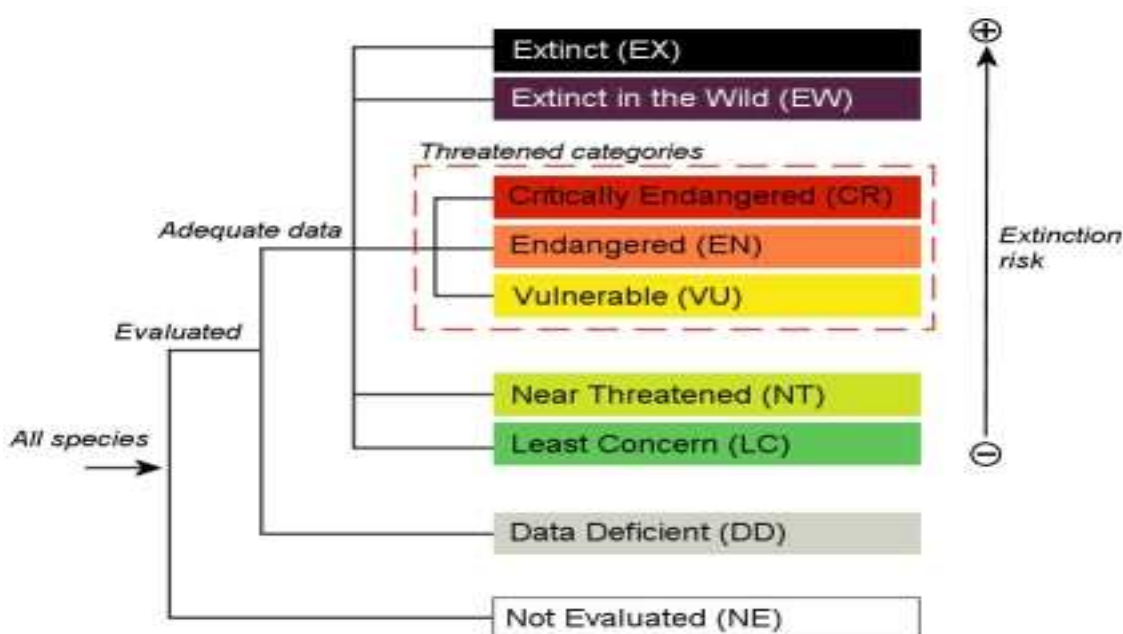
Extinct (EX)
Extinct in the Wild (EW)
Threatened categories
Critically Endangered (CR)
Endangered (EN)
Vulnerable (VU)
Near Threatened (NT)
Least Concern (LC)
Data Deficient (DD)
Not Evaluated (NE)

Adequate data
Evaluated
All species

⊕
Extinction risk
⊖